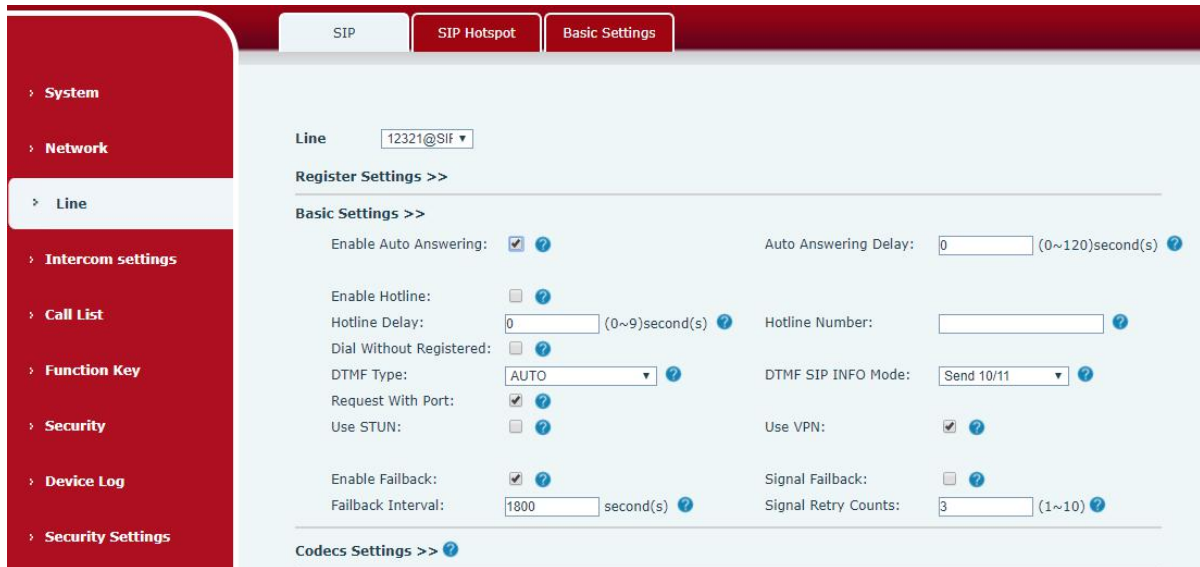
SIP
SIP Hotspot
Basic Settings

› System
› Network
› Line
› Intercom settings
› Call List
› Function Key
› Security
› Device Log
› Security Settings

Line 12321@SIF ▾

Register Settings >>

Basic Settings >>

Enable Auto Answering: ✔
Auto Answering Delay: 0 (0~120)second(s)

Enable Hotline:
Hotline Delay: 0 (0~9)second(s)
Hotline Number:
Dial Without Registered:
DTMF Type: AUTO
DTMF SIP INFO Mode: Send 10/11
Request With Port: ✔
Use STUN:
Use VPN: ✔

Enable Failback: ✔
Signal Failback:
Failback Interval: 1800 second(s)
Signal Retry Counts: 3 (1~10)

Codecs Settings >>